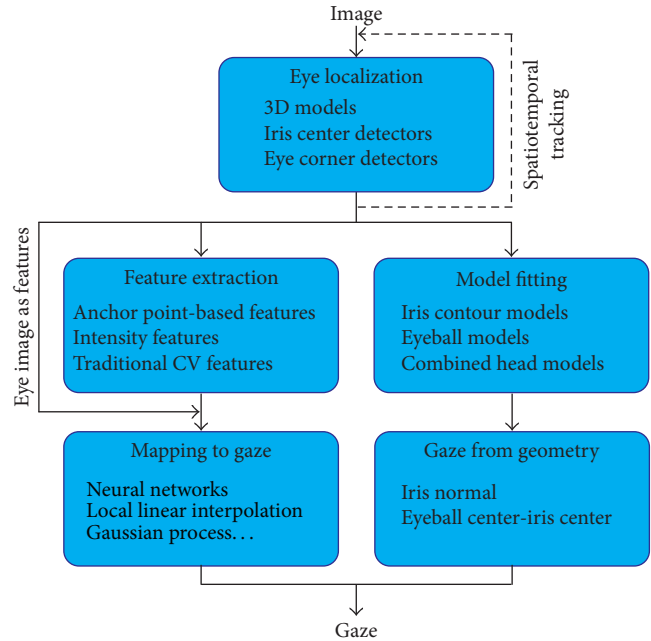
Image

Eye localization
3D models
Iris center detectors
Eye corner detectors

Spatiotemporal tracking

Eye image as features

Feature extraction
Anchor point-based features
Intensity features
Traditional CV features

Model fitting
Iris contour models
Eyeball models
Combined head models

Mapping to gaze
Neural networks
Local linear interpolation
Gaussian process. . .

Gaze from geometry
Iris normal
Eyeball center-iris center

Gaze